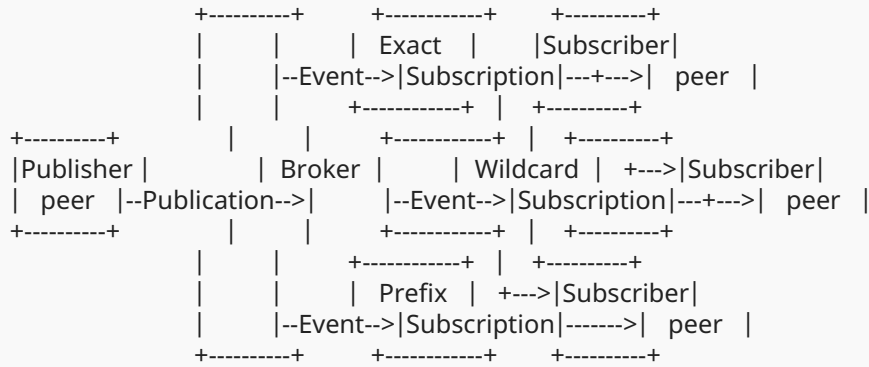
+----------+         +------------+       +----------+
|          |         |   Exact    |       |Subscriber|
|          |--Event-->|Subscription|---+--->|   peer   |
|          |         +------------+   |   +----------+
+----------+              |          |         +------------+   |   +----------+
|Publisher |              |  Broker  |         |  Wildcard  |   +--->|Subscriber|
|   peer   |--Publication-->|          |--Event-->|Subscription|---+--->|   peer   |
+----------+              |          |         +------------+   |   +----------+
|          |         +------------+   |   +----------+
|          |         |   Prefix   |   +--->|Subscriber|
|          |--Event-->|Subscription|------->|   peer   |
+----------+         +------------+       +----------+